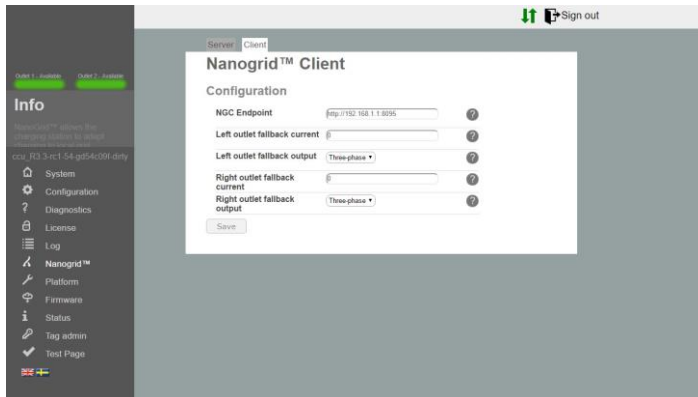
Sign out

Outlet 1 - Available Outlet 2 - Available

Info

Nanogrid™ allows the charging station to adapt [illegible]

ccu_R3.3-rc1-54-gd54c09f-dirty

System
Configuration
Diagnostics
License
Log
Nanogrid™
Platform
Firmware
Status
Tag admin
Test Page

Server Client

Nanogrid™ Client

Configuration

| | | |
|---|---|---|
| NGC Endpoint | http://192.168.1.1:8095 | ? |
| Left outlet fallback current | 0 | ? |
| Left outlet fallback output | Three-phase | ? |
| Right outlet fallback current | 0 | ? |
| Right outlet fallback output | Three-phase | ? |

Save